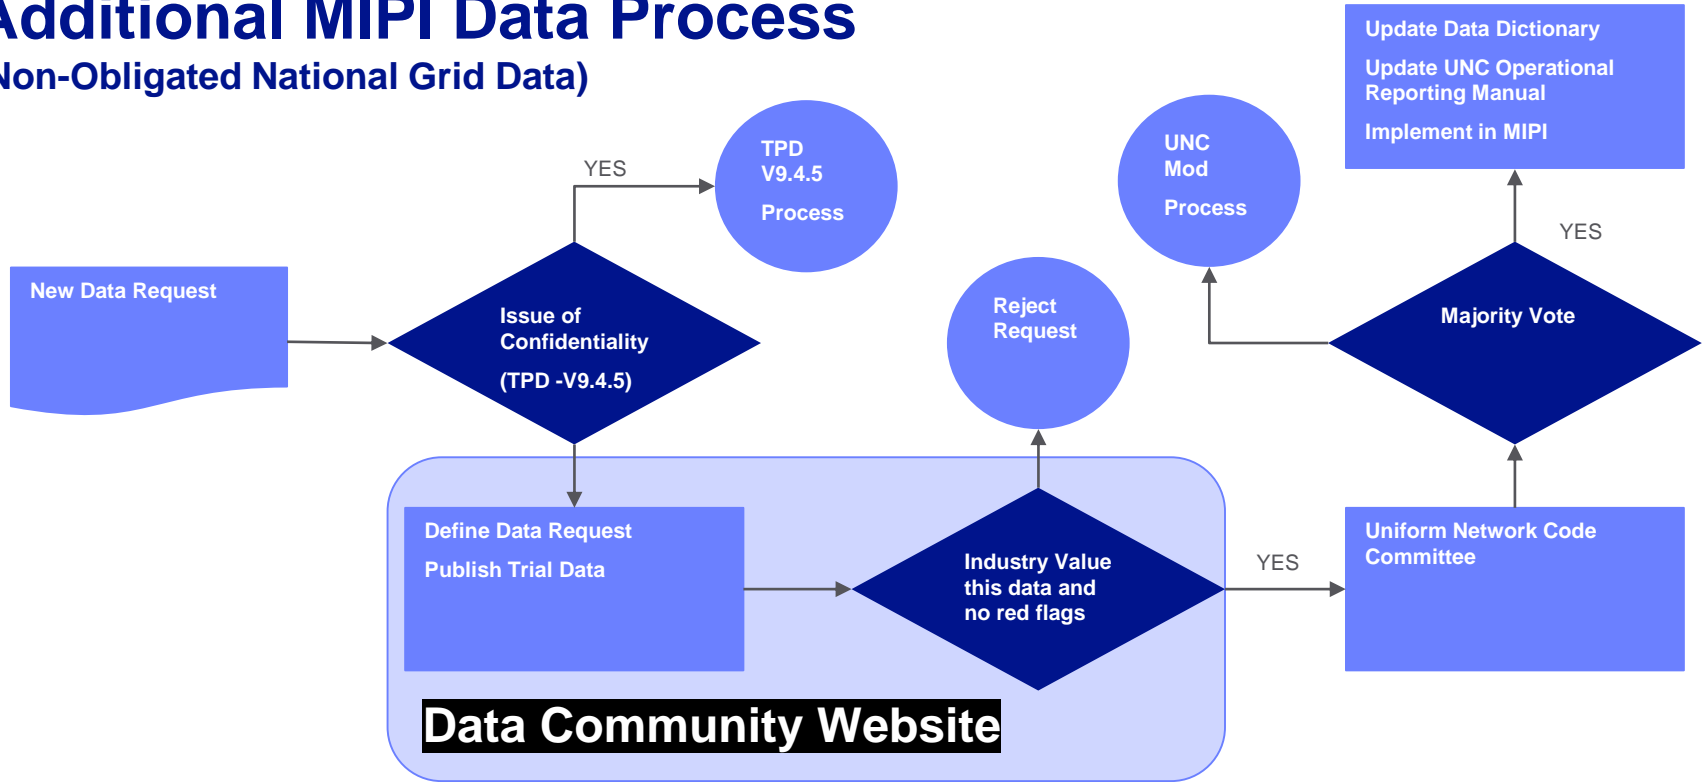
Additional MIPI Data Process

Non-Obligated National Grid Data)

Update Data Dictionary

Update UNC Operational Reporting Manual

Implement in MIPI

YES

TPD V9.4.5

Process

UNC Mod

Process

YES

New Data Request

Issue of Confidentiality

(TPD -V9.4.5)

Reject Request

Majority Vote

Define Data Request

Publish Trial Data

Industry Value this data and no red flags

YES

Uniform Network Code Committee

Data Community Website